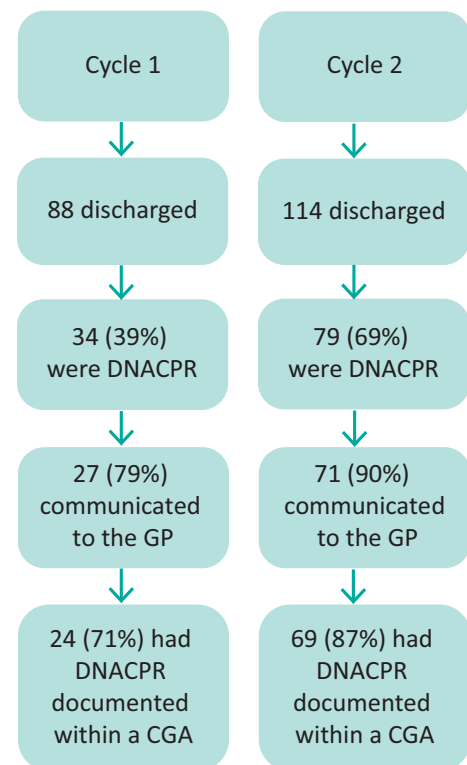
Cycle 1

88 discharged

34 (39%) were DNACPR

27 (79%) communicated to the GP

24 (71%) had DNACPR documented within a CGA

Cycle 2

114 discharged

79 (69%) were DNACPR

71 (90%) communicated to the GP

69 (87%) had DNACPR documented within a CGA